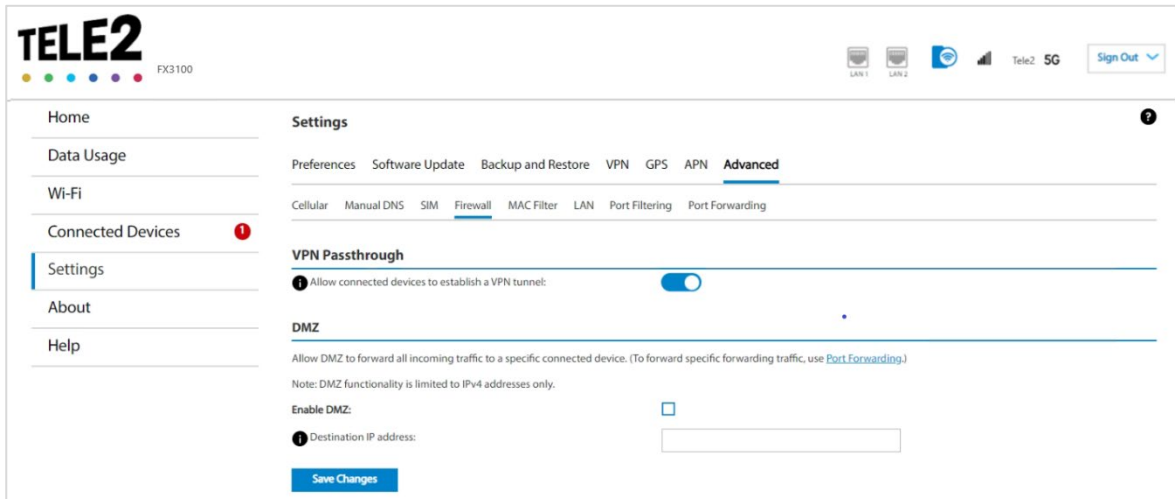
TELE2
FX3100

LAN 1 LAN 2 Tele2 5G Sign Out

Home
Data Usage
Wi-Fi
Connected Devices 1
Settings
About
Help

Settings

?

Preferences Software Update Backup and Restore VPN GPS APN Advanced

Cellular Manual DNS SIM Firewall MAC Filter LAN Port Filtering Port Forwarding

VPN Passthrough

Allow connected devices to establish a VPN tunnel:

DMZ

Allow DMZ to forward all incoming traffic to a specific connected device. (To forward specific forwarding traffic, use Port Forwarding.)

Note: DMZ functionality is limited to IPv4 addresses only.

Enable DMZ:

Destination IP address:

Save Changes